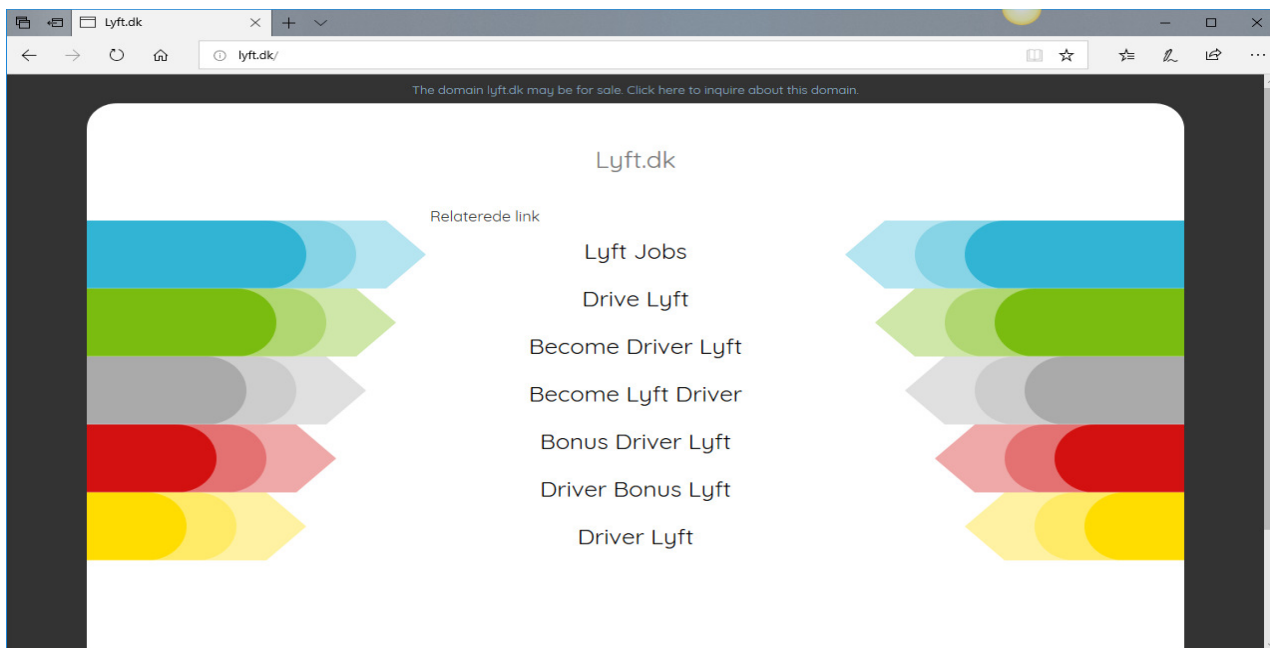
Lyft.dk

lyft.dk/

The domain lyft.dk may be for sale. Click here to inquire about this domain.

Lyft.dk

Relaterede link

Lyft Jobs

Drive Lyft

Become Driver Lyft

Become Lyft Driver

Bonus Driver Lyft

Driver Bonus Lyft

Driver Lyft